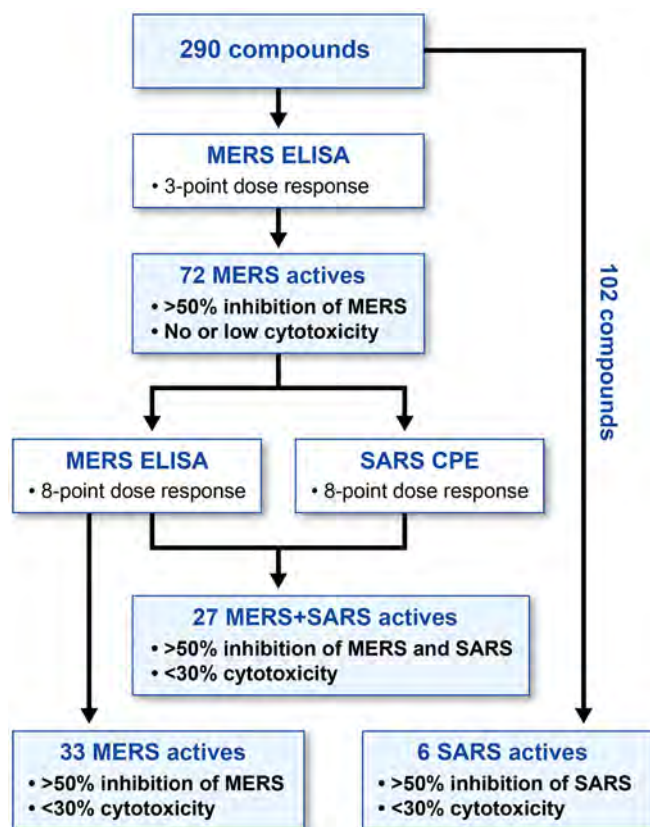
290 compounds

MERS ELISA
• 3-point dose response

72 MERS actives
• >50% inhibition of MERS
• No or low cytotoxicity

102 compounds

MERS ELISA
• 8-point dose response

SARS CPE
• 8-point dose response

27 MERS+SARS actives
• >50% inhibition of MERS and SARS
• <30% cytotoxicity

33 MERS actives
• >50% inhibition of MERS
• <30% cytotoxicity

6 SARS actives
• >50% inhibition of SARS
• <30% cytotoxicity